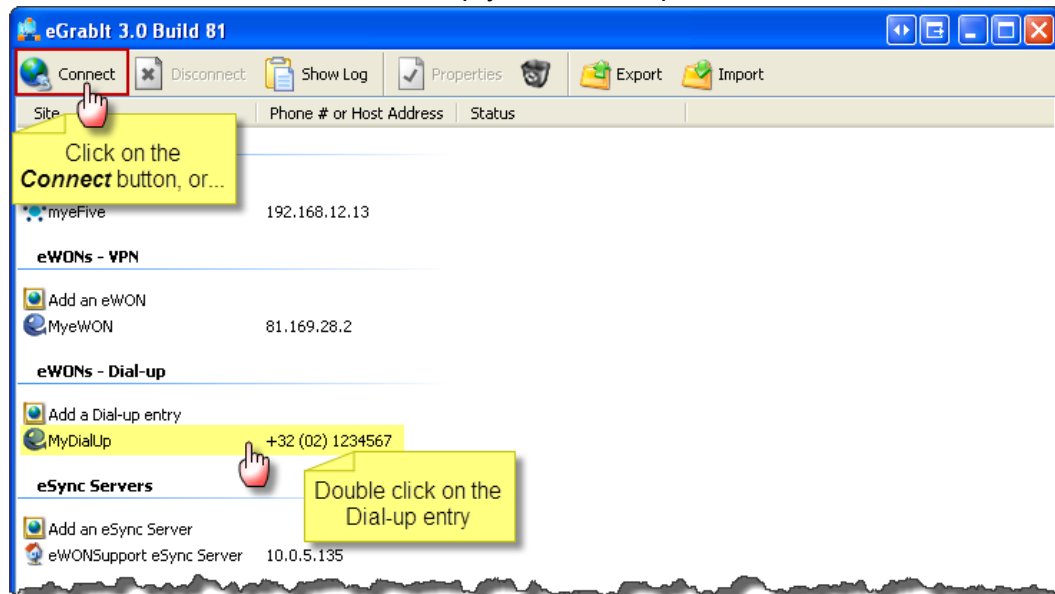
eGrabIt 3.0 Build 81

Connect Disconnect Show Log Properties Export Import

Site Phone # or Host Address Status

Click on the *Connect* button, or...

myeFive 192.168.12.13

eWONs - VPN

Add an eWON

MyeWON 81.169.28.2

eWONs - Dial-up

Add a Dial-up entry

MyDialUp +32 (02) 1234567

eSync Servers

Double click on the Dial-up entry

Add an eSync Server

eWONSupport eSync Server 10.0.5.135